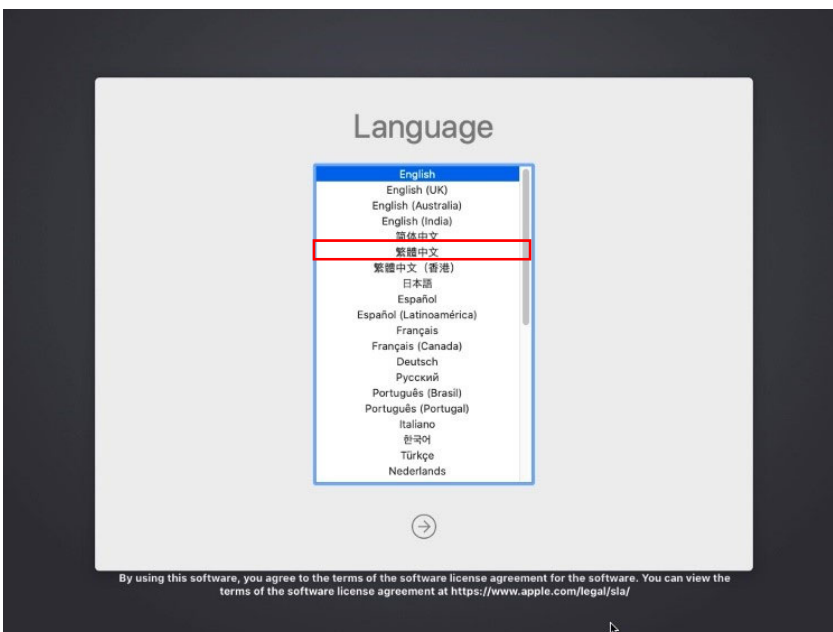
Language

English
English (UK)
English (Australia)
English (India)
简体中文
繁體中文
繁體中文（香港）
日本語
Español
Español (Latinoamérica)
Français
Français (Canada)
Deutsch
Русский
Português (Brasil)
Português (Portugal)
Italiano
한국어
Türkçe
Nederlands

By using this software, you agree to the terms of the software license agreement for the software. You can view the terms of the software license agreement at https://www.apple.com/legal/sla/